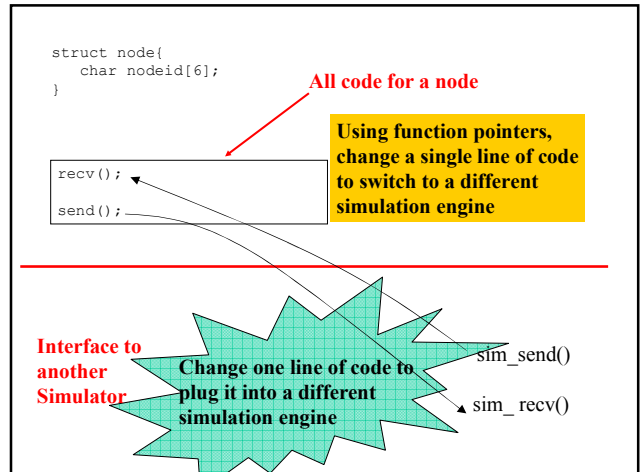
struct node{
   char nodeid[6];
}

All code for a node

Using function pointers, change a single line of code to switch to a different simulation engine

recv();

send();

Interface to another Simulator

Change one line of code to plug it into a different simulation engine

sim_send()

sim_ recv()